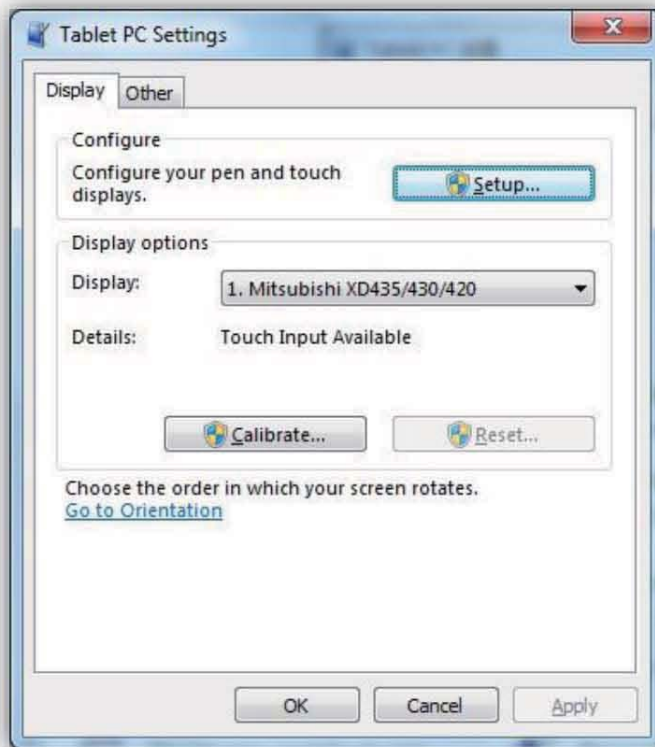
Tablet PC Settings

Display Other

Configure

Configure your pen and touch displays.

Setup...

Display options

Display: 1. Mitsubishi XD435/430/420

Details: Touch Input Available

Calibrate...

Reset...

Choose the order in which your screen rotates.

Go to Orientation

OK Cancel Apply